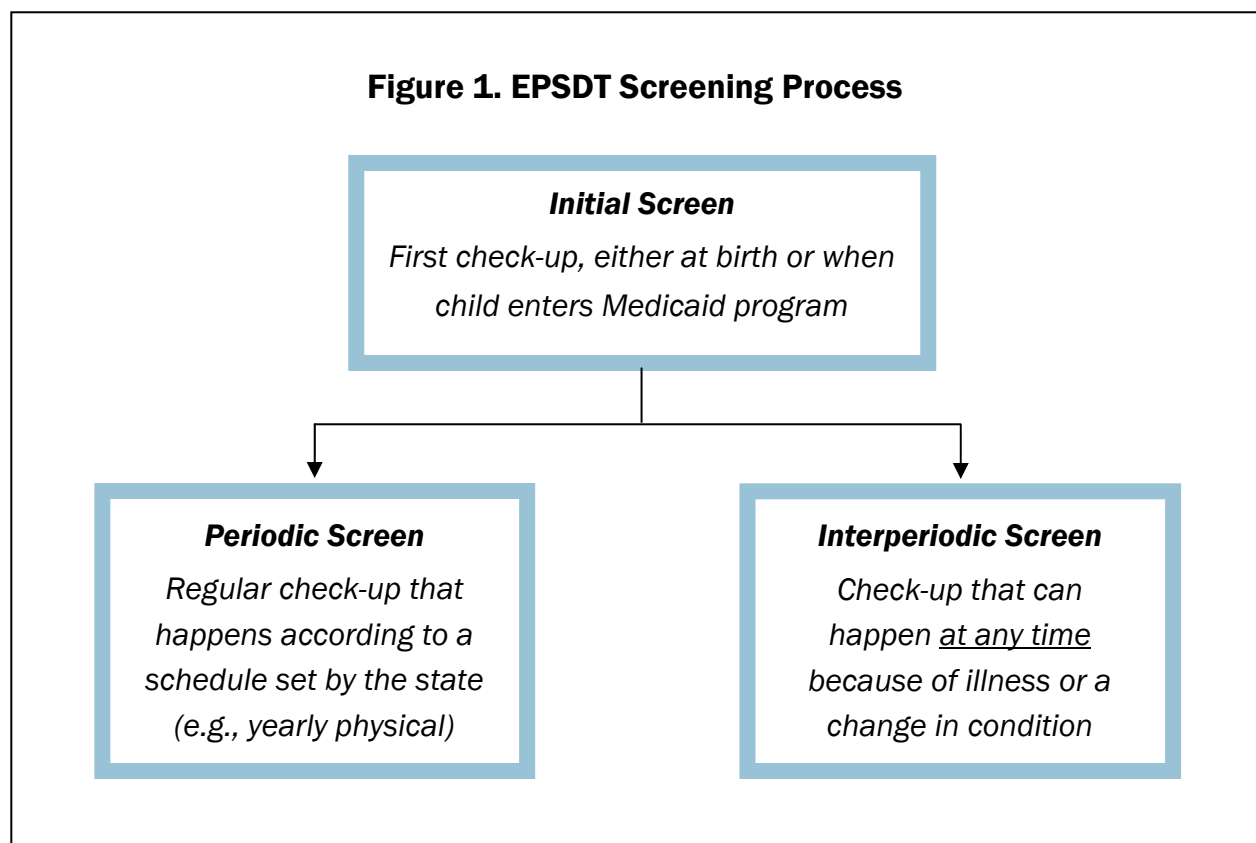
Figure 1. EPSDT Screening Process

Initial Screen
First check-up, either at birth or when child enters Medicaid program

Periodic Screen
Regular check-up that happens according to a schedule set by the state (e.g., yearly physical)

Interperiodic Screen
Check-up that can happen at any time because of illness or a change in condition